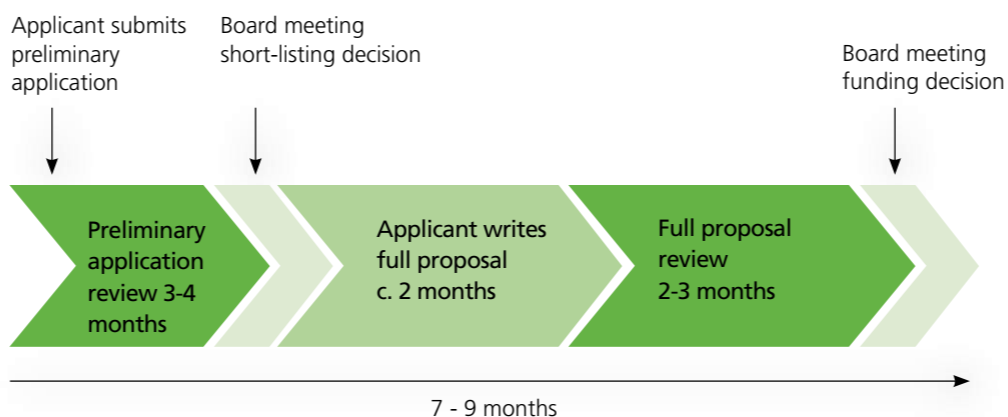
Applicant submits preliminary application

Board meeting short-listing decision

Board meeting funding decision

Preliminary application review 3-4 months

Applicant writes full proposal c. 2 months

Full proposal review 2-3 months

7 - 9 months